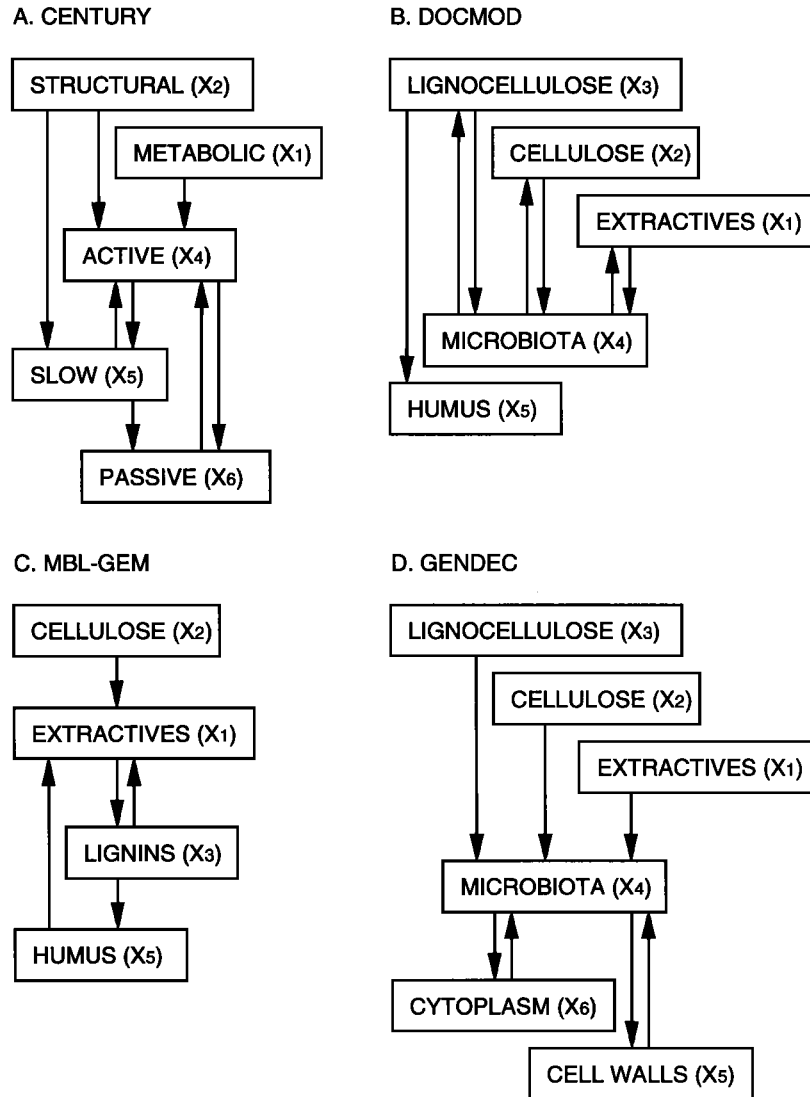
A. CENTURY

STRUCTURAL ($X_2$)

METABOLIC ($X_1$)

ACTIVE ($X_4$)

SLOW ($X_5$)

PASSIVE ($X_6$)

B. DOCMOD

LIGNOCELLULOSE ($X_3$)

CELLULOSE ($X_2$)

EXTRACTIVES ($X_1$)

MICROBIOTA ($X_4$)

HUMUS ($X_5$)

C. MBL-GEM

CELLULOSE ($X_2$)

EXTRACTIVES ($X_1$)

LIGNINS ($X_3$)

HUMUS ($X_5$)

D. GENDEC

LIGNOCELLULOSE ($X_3$)

CELLULOSE ($X_2$)

EXTRACTIVES ($X_1$)

MICROBIOTA ($X_4$)

CYTOPLASM ($X_6$)

CELL WALLS ($X_5$)